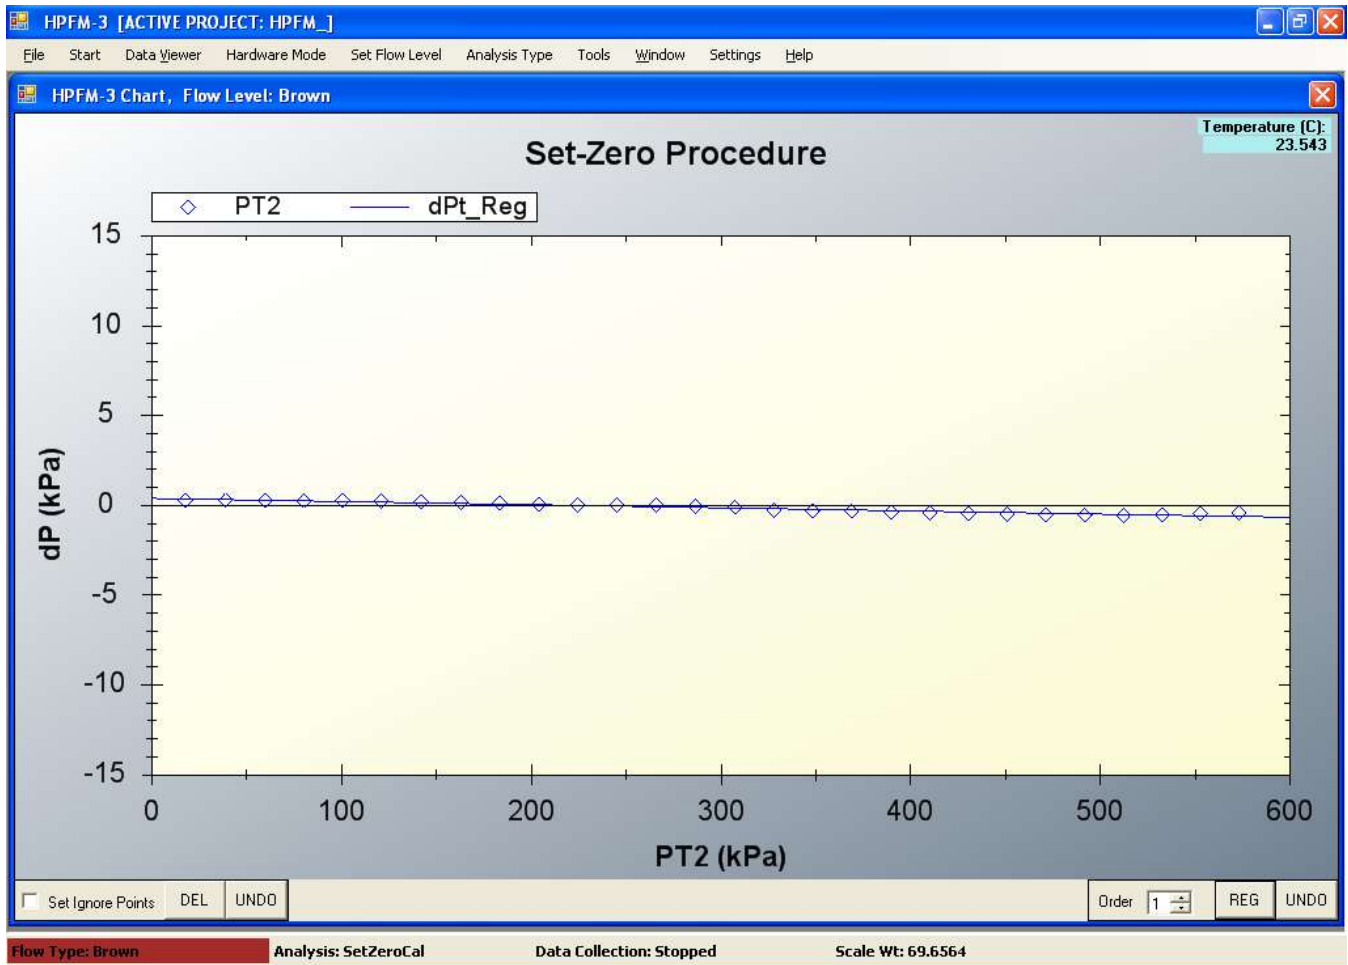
HPFM-3 [ACTIVE PROJECT: HPFM_]

File Start Data Viewer Hardware Mode Set Flow Level Analysis Type Tools Window Settings Help

HPFM-3 Chart, Flow Level: Brown

Temperature (C):
23.543

Set-Zero Procedure

PT2 dPt_Reg

15
10
5
0
-5
-10
-15

dP (kPa)

0 100 200 300 400 500 600

PT2 (kPa)

Set Ignore Points DEL UNDO

Order 1 REG UNDO

Flow Type: Brown Analysis: SetZeroCal Data Collection: Stopped Scale Wt: 69.6564